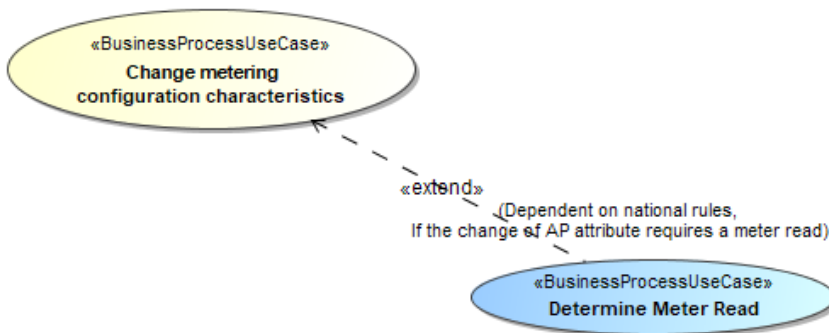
«BusinessProcessUseCase»
Change metering configuration characteristics

«extend»
(Dependent on national rules, If the change of AP attribute requires a meter read)

«BusinessProcessUseCase»
Determine Meter Read